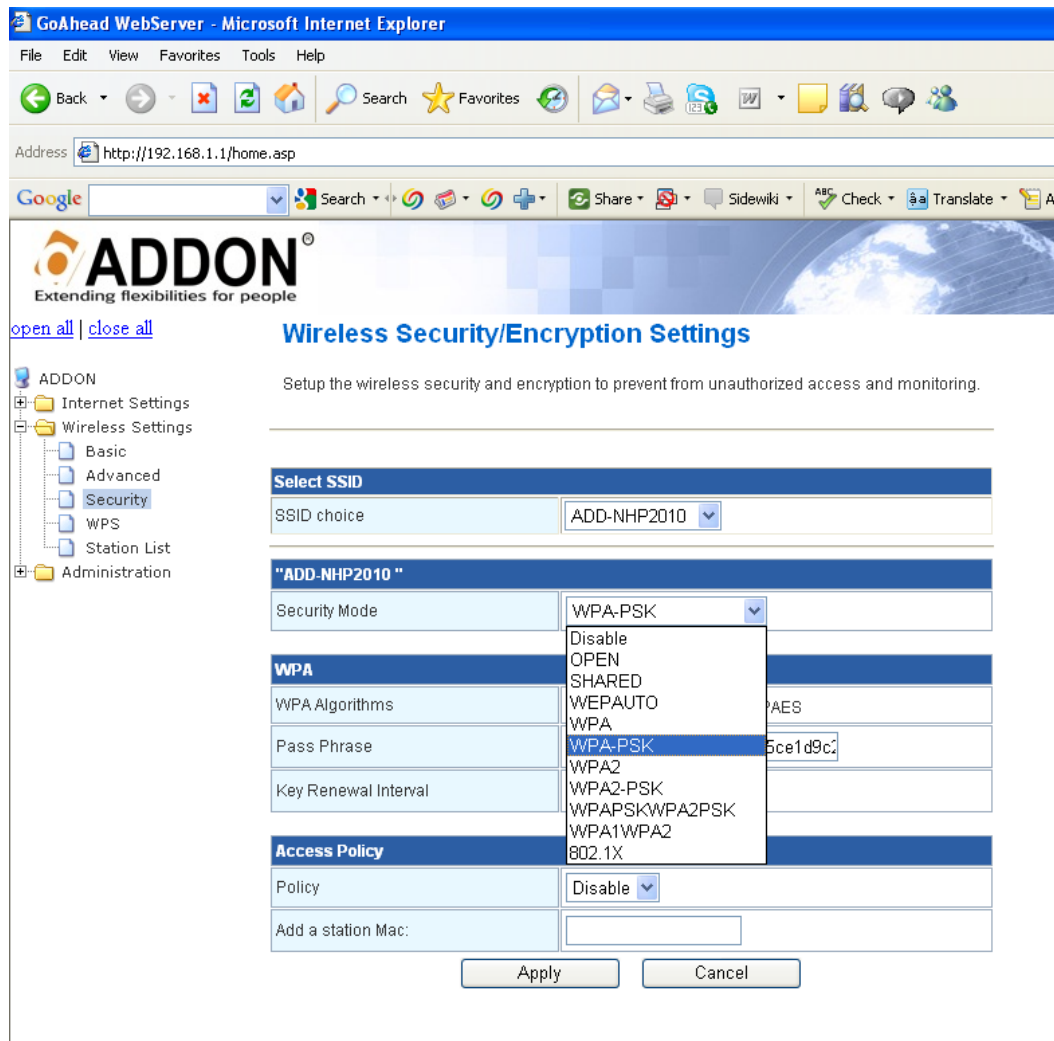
GoAhead WebServer - Microsoft Internet Explorer

File Edit View Favorites Tools Help

Back Search Favorites

Address http://192.168.1.1/home.asp

Google Search Share Sidewiki Check Translate

ADDON®
Extending flexibilities for people

open all | close all

ADDON
Internet Settings
Wireless Settings
Basic
Advanced
Security
WPS
Station List
Administration

Wireless Security/Encryption Settings

Setup the wireless security and encryption to prevent from unauthorized access and monitoring.

| Select SSID | |
|---|---|
| SSID choice | ADD-NHP2010 |

| "ADD-NHP2010 " | |
|---|---|
| Security Mode | WPA-PSK |

Disable
OPEN
SHARED
WEPAUTO
WPA
WPA-PSK
WPA2
WPA2-PSK
WPAPSKWPA2PSK
WPA1WPA2
802.1X

| WPA | |
|---|---|
| WPA Algorithms | AES |
| Pass Phrase | 5ce1d9c2 |
| Key Renewal Interval | |

| Access Policy | |
|---|---|
| Policy | Disable |
| Add a station Mac: | |

Apply Cancel